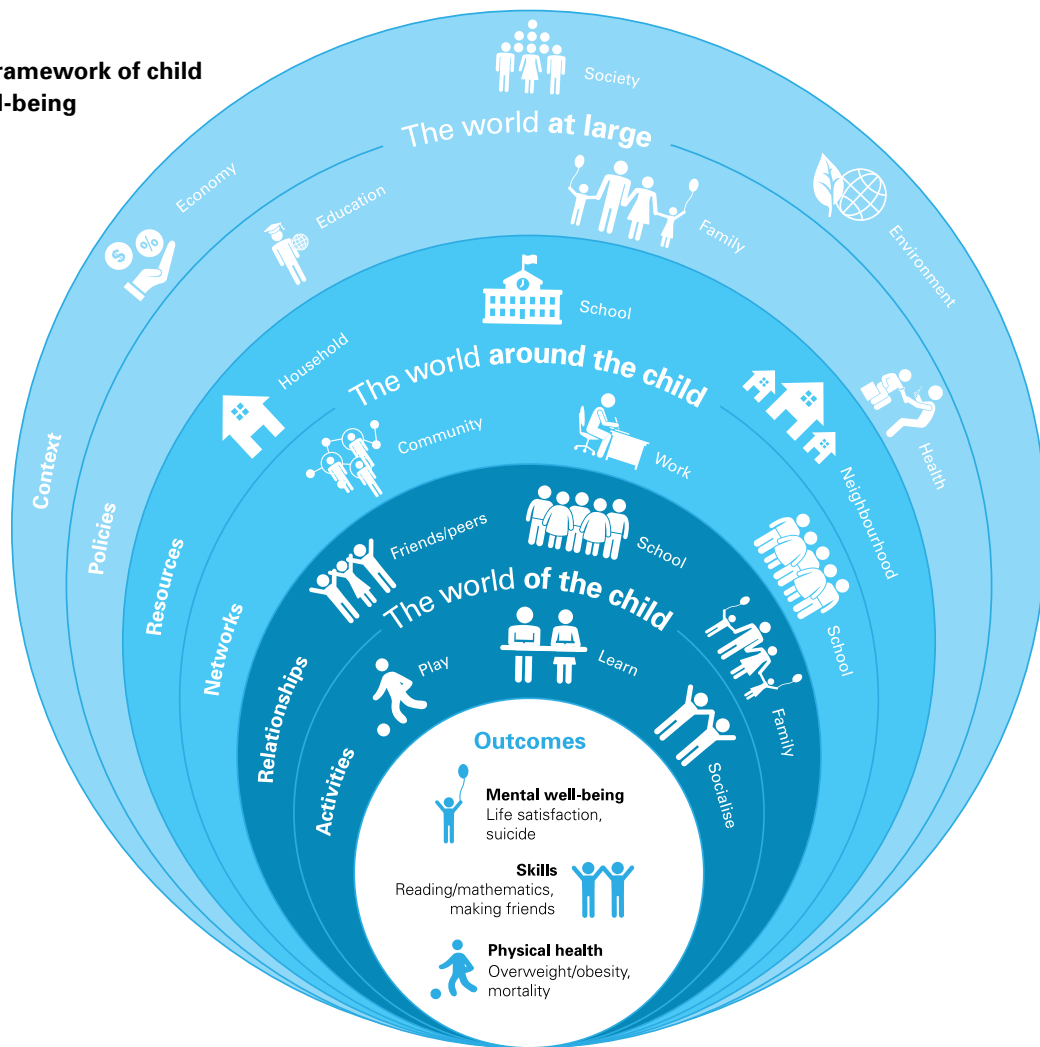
ramework of child
l-being

Society

The world at large

Economy

Education

Family

Environment

School

Household

The world around the child

Community

Work

Neighbourhood

Health

Context

Policies

Resources

Networks

Friends/peers

School

The world of the child

School

Play

Learn

Family

Relationships

Activities

Socialise

Outcomes

Mental well-being
Life satisfaction, suicide

Skills
Reading/mathematics, making friends

Physical health
Overweight/obesity, mortality